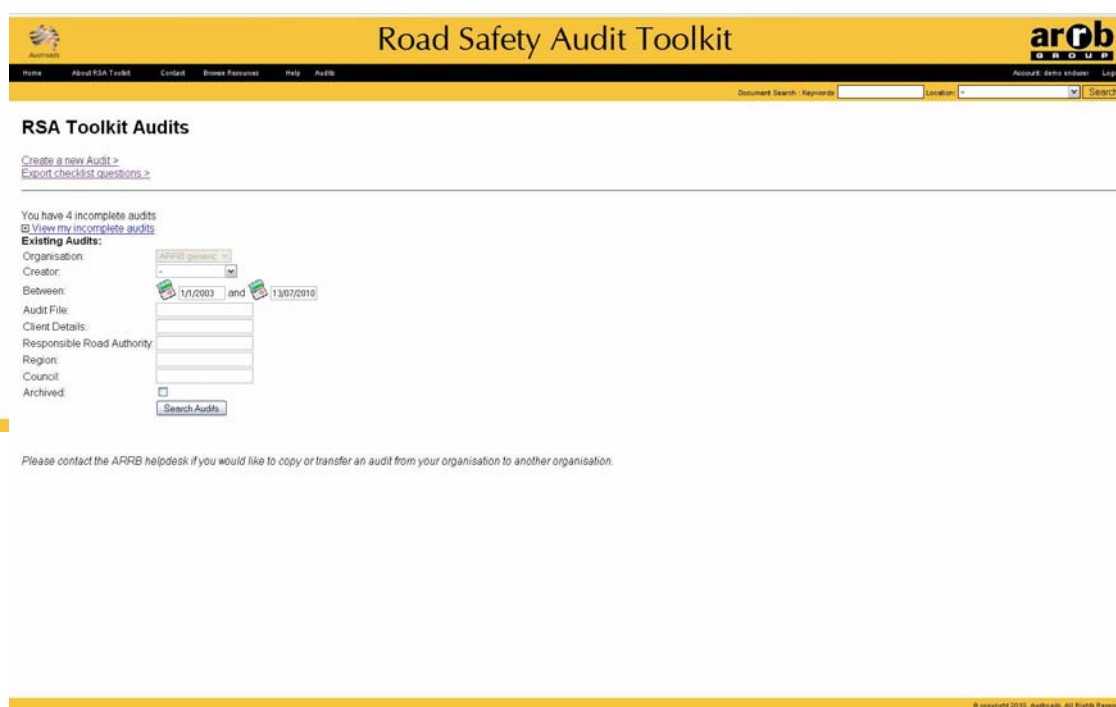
Austroads

Road Safety Audit Toolkit

arrb GROUP

Home About RSA Toolkit Contact Browse Resources Help Audits

Account: demo enduser Log

Document Search : Keywords Location: - Search

RSA Toolkit Audits

Create a new Audit >
Export checklist questions >

You have 4 incomplete audits
⊞ View my incomplete audits
Existing Audits:

Organisation: ARRB generic
Creator: -
Between: 1/1/2003 and 13/07/2010
Audit File:
Client Details:
Responsible Road Authority:
Region:
Council:
Archived:
Search Audits

Please contact the ARRB helpdesk if you would like to copy or transfer an audit from your organisation to another organisation.

© copyright 2010, Austroads. All Rights Rese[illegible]